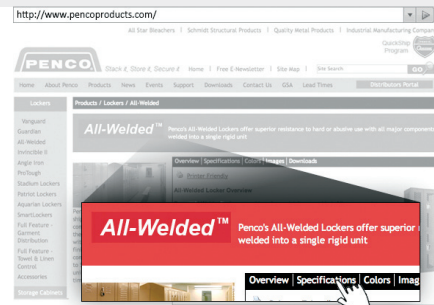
http://www.pencoproducts.com/

All Star Bleachers | Schmidt Structural Products | Quality Metal Products | Industrial Manufacturing Compan

QuickShip Program

PENCO

Stack it, Store it, Secure it

Home | Free E-Newsletter | Site Map | Site Search GO

Home About Penco Products News Events Support Downloads Contact Us GSA Lead Times Distributors Portal

Lockers

Vanguard
Guardian
All-Welded
Invincible II
Angle Iron
Pro/Tough
Stadium Lockers
Patriot Lockers
Aquarian Lockers
SmartLockers
Full Feature - Garment Distribution
Full Feature - Towel & Linen Control
Accessories

Storage Cabinets

Products / Lockers / All-Welded

All-Welded™ Penco's All-Welded Lockers offer superior resistance to hard or abusive use with all major components welded into a single rigid unit

Overview | Specifications | Colors | Images | Downloads

Printer Friendly

All-Welded Locker Overview

All-Welded™ Penco's All-Welded Lockers offer superior a welded into a single rigid unit

Overview | Specifications | Colors | Imag